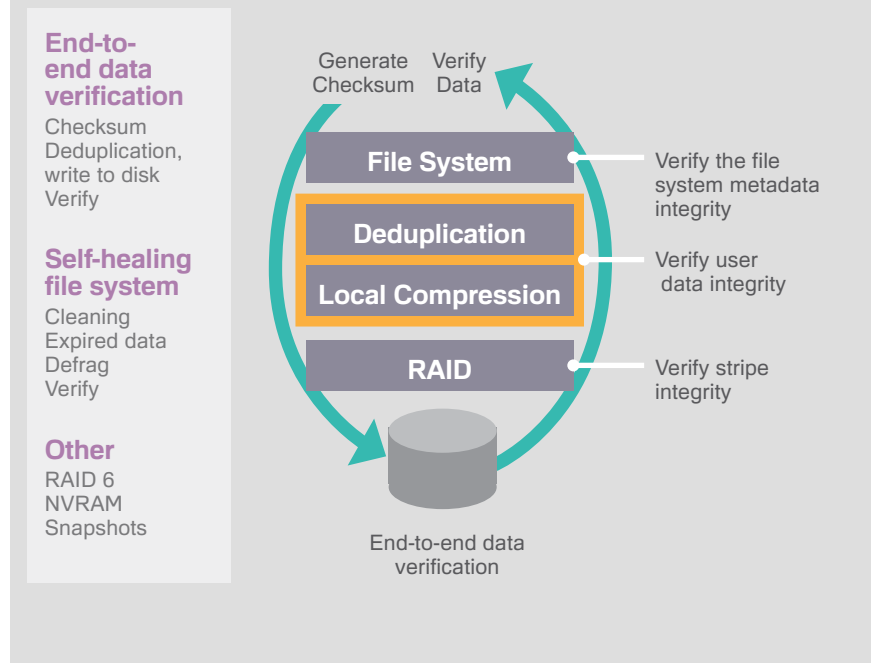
End-to-end data verification
Checksum
Deduplication, write to disk
Verify

Self-healing file system
Cleaning
Expired data
Defrag
Verify

Other
RAID 6
NVRAM
Snapshots

Generate Checksum

Verify Data

File System

Deduplication

Local Compression

RAID

Verify the file system metadata integrity

Verify user data integrity

Verify stripe integrity

End-to-end data verification